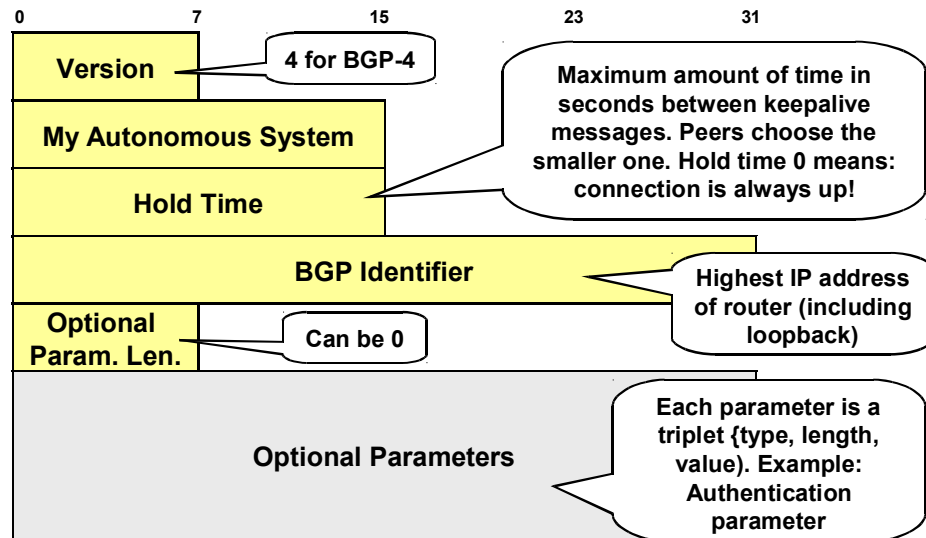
0 7 15 23 31

Version

4 for BGP-4

Maximum amount of time in seconds between keepalive messages. Peers choose the smaller one. Hold time 0 means: connection is always up!

My Autonomous System

Hold Time

BGP Identifier

Highest IP address of router (including loopback)

Optional Param. Len.

Can be 0

Optional Parameters

Each parameter is a triplet {type, length, value). Example: Authentication parameter